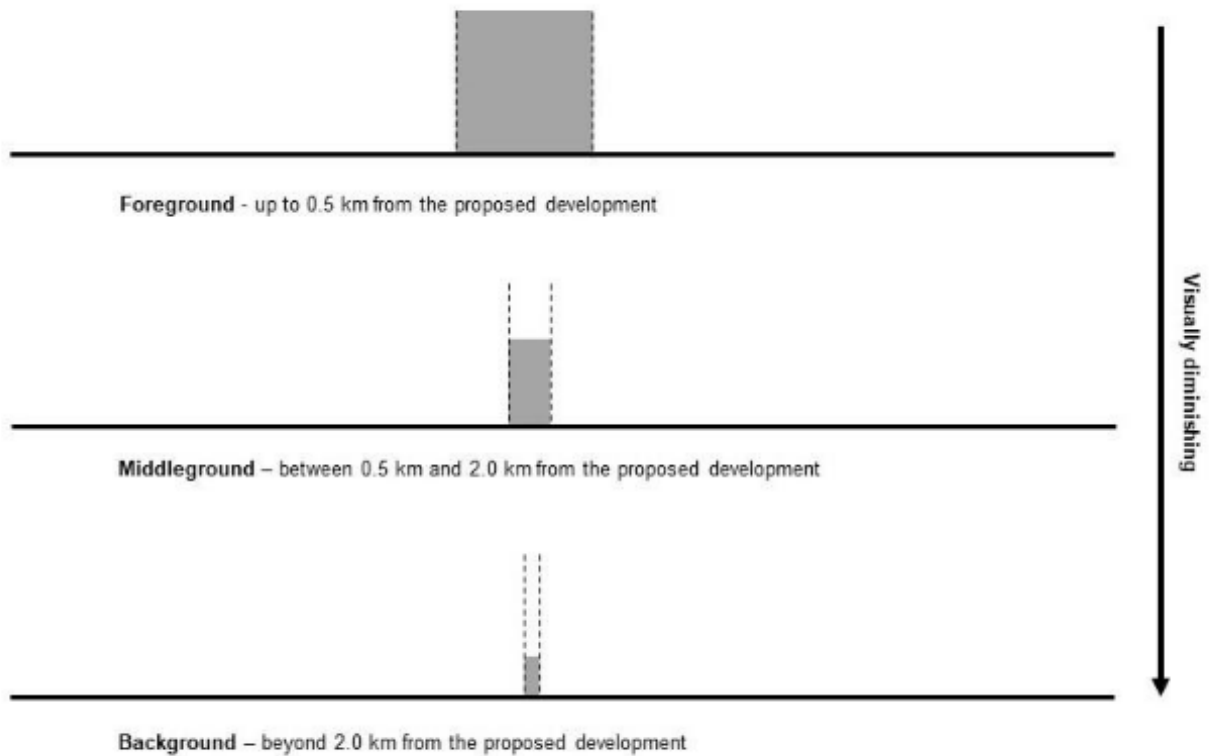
Foreground - up to 0.5 km from the proposed development

Middleground – between 0.5 km and 2.0 km from the proposed development

Background – beyond 2.0 km from the proposed development

Visually diminishing